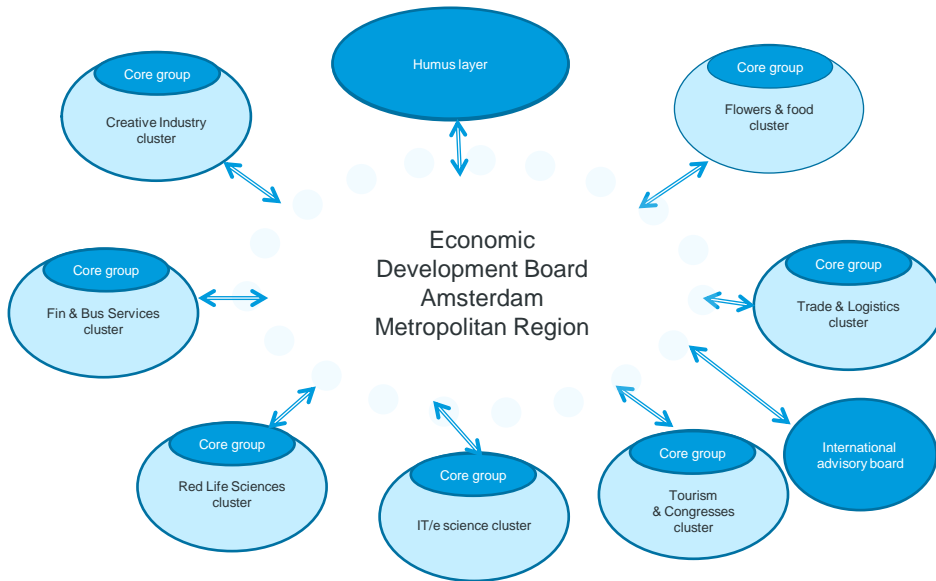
Humus layer

Core group
Creative Industry cluster

Core group
Flowers & food cluster

Economic Development Board Amsterdam Metropolitan Region

Core group
Fin & Bus Services cluster

Core group
Trade & Logistics cluster

International advisory board

Core group
Red Life Sciences cluster

Core group
IT/e science cluster

Core group
Tourism & Congresses cluster